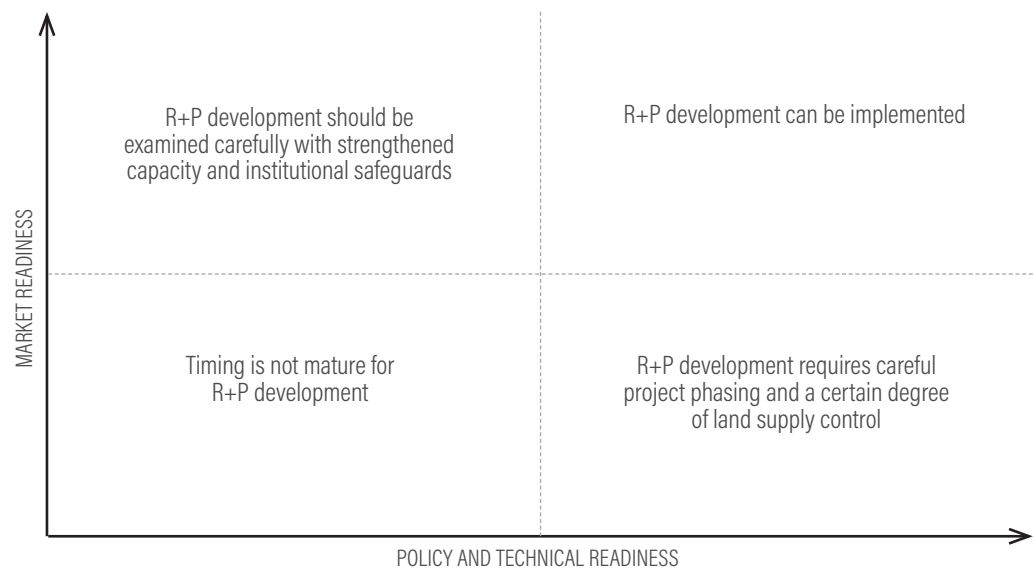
MARKET READINESS

R+P development should be examined carefully with strengthened capacity and institutional safeguards

R+P development can be implemented

Timing is not mature for R+P development

R+P development requires careful project phasing and a certain degree of land supply control

POLICY AND TECHNICAL READINESS